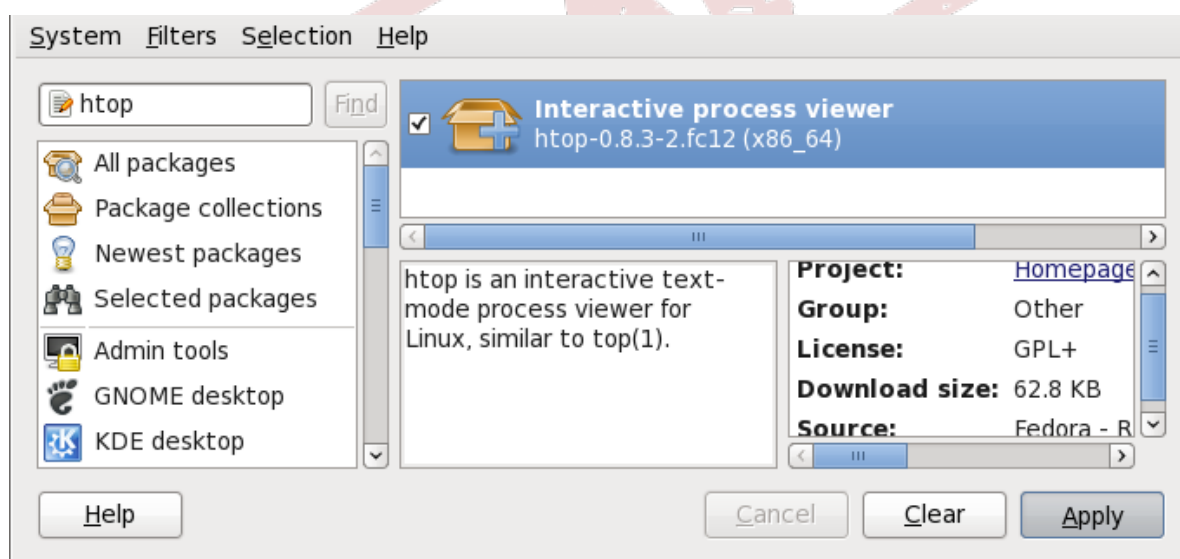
System Filters Selection Help

htop

Find

All packages
Package collections
Newest packages
Selected packages
Admin tools
GNOME desktop
KDE desktop

Interactive process viewer
htop-0.8.3-2.fc12 (x86_64)

htop is an interactive text-mode process viewer for Linux, similar to top(1).

| | |
|---|---|
| Project: | Homepage |
| Group: | Other |
| License: | GPL+ |
| Download size: | 62.8 KB |
| Source: | Fedora - R |

Help

Cancel

Clear

Apply